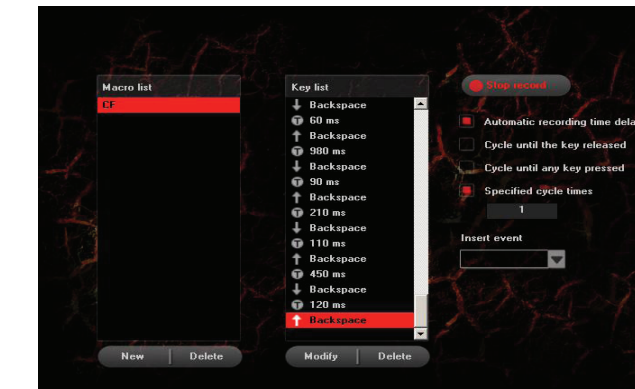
Macro list

CF

New | Delete

Key list

Backspace
60 ms
Backspace
980 ms
Backspace
90 ms
Backspace
210 ms
Backspace
110 ms
Backspace
450 ms
Backspace
120 ms
Backspace

Modify | Delete

Stop record

Automatic recording time dela

Cycle until the key released

Cycle until any key pressed

Specified cycle times

1

Insert event